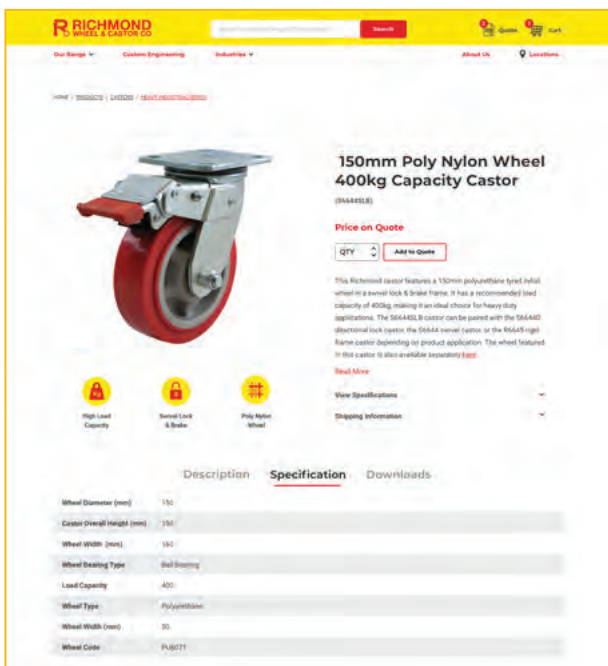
RICHMOND WHEEL & CASTOR CO

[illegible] Search

Quote Cart

Our Range Custom Engineering Industries

About Us Locations

HOME / PRODUCTS / CASTORS / HEAVY INDUSTRIAL SERIES

150mm Poly Nylon Wheel 400kg Capacity Castor

(S6644SLB)

Price on Quote

QTY Add to Quote

This Richmond castor features a 150mm polyurethane tyred nylon wheel in a swivel lock & brake frame. It has a recommended load capacity of 400kg, making it an ideal choice for heavy duty applications. The S6644SLB castor can be paired with the S6644D directional lock castor, the S6644 swivel castor, or the R6649 rigid frame castor depending on product application. The wheel featured in this castor is also available separately here.

Read More

View Specifications

Shipping Information

High Load Capacity

Swivel Lock & Brake

Poly Nylon Wheel

Description Specification Downloads

| Wheel Diameter (mm) | 150 |
|---|---|
| Castor Overall Height (mm) | 190 |
| Wheel Width (mm) | 160 |
| Wheel Bearing Type | Ball Bearing |
| Load Capacity | 400 |
| Wheel Type | Polyurethane |
| Wheel Width (mm) | 50 |
| Wheel Code | PU6071 |